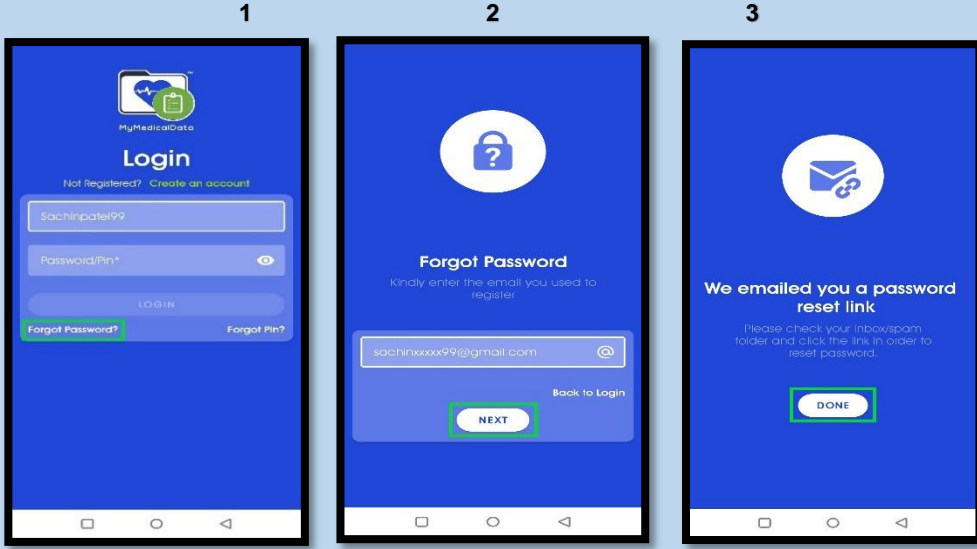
1

MyMedicalData

Login

Not Registered? Create an account

Sachinpatel99

Password/Pin*

LOGIN

Forgot Password?

Forgot Pin?

2

Forgot Password

Kindly enter the email you used to register

sachinxxxxx99@gmail.com

Back to Login

NEXT

3

We emailed you a password reset link

Please check your inbox/spam folder and click the link in order to reset password.

DONE